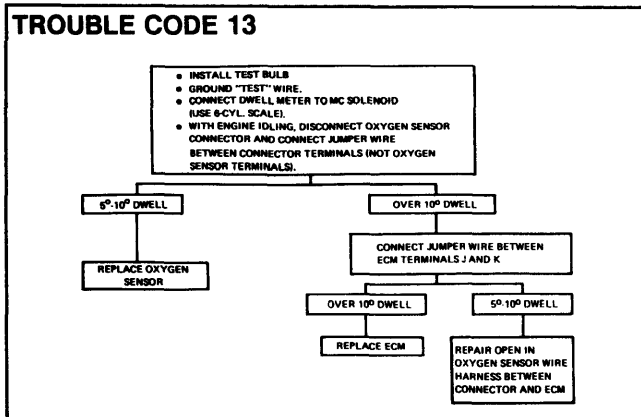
TROUBLE CODE 13

• INSTALL TEST BULB.
• GROUND "TEST" WIRE.
• CONNECT DWELL METER TO MC SOLENOID (USE 6-CYL. SCALE).
• WITH ENGINE IDLING, DISCONNECT OXYGEN SENSOR CONNECTOR AND CONNECT JUMPER WIRE BETWEEN CONNECTOR TERMINALS (NOT OXYGEN SENSOR TERMINALS).

5°-10° DWELL

REPLACE OXYGEN SENSOR

OVER 10° DWELL

CONNECT JUMPER WIRE BETWEEN ECM TERMINALS J AND K

OVER 10° DWELL

REPLACE ECM

5°-10° DWELL

REPAIR OPEN IN OXYGEN SENSOR WIRE HARNESS BETWEEN CONNECTOR AND ECM